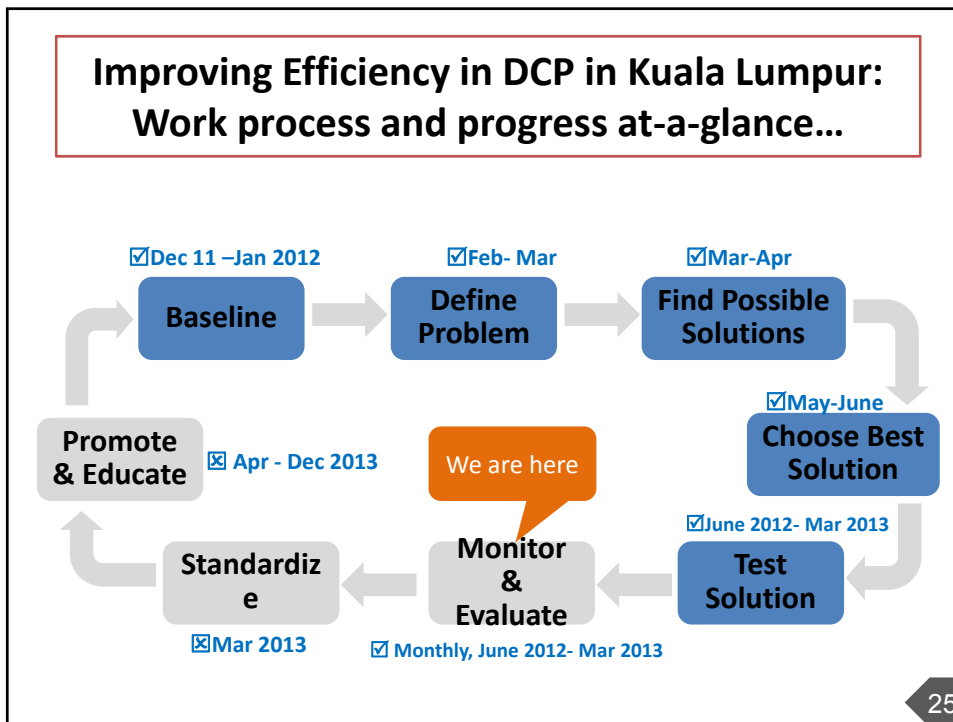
Improving Efficiency in DCP in Kuala Lumpur: Work process and progress at-a-glance…

☑Dec 11 –Jan 2012
Baseline

☑Feb- Mar
Define Problem

☑Mar-Apr
Find Possible Solutions

☑May-June
Choose Best Solution

☑June 2012- Mar 2013
Test Solution

We are here

Monitor & Evaluate
☑ Monthly, June 2012- Mar 2013

Standardiz e
☒Mar 2013

Promote & Educate
☒ Apr - Dec 2013

25